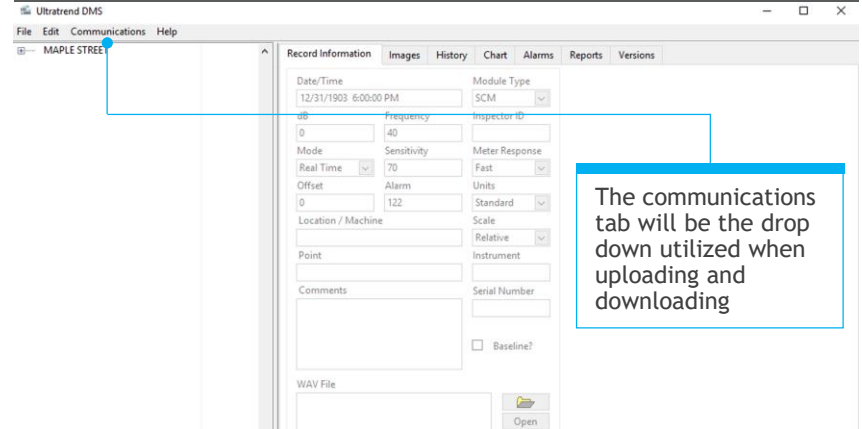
Ultratrend DMS

File Edit Communications Help

MAPLE STREET

Record Information | Images | History | Chart | Alarms | Reports | Versions

Date/Time
12/31/1903 6:00:00 PM

Module Type
SCM

dB
0

Frequency
40

Inspector ID

Mode
Real Time

Sensitivity
70

Meter Response
Fast

Offset
0

Alarm
122

Units
Standard

Location / Machine

Scale
Relative

Point

Instrument

Comments

Serial Number

Baseline?

WAV File

Open

The communications tab will be the drop down utilized when uploading and downloading